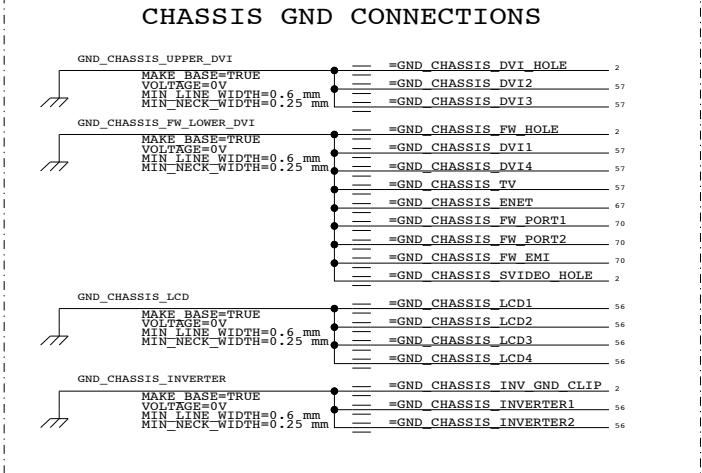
CHASSIS GND CONNECTIONS

GND_CHASSIS_UPPER_DVI
MAKE_BASE=TRUE
VOLTAGE=0V
MIN_LINE_WIDTH=0.6 mm
MIN_NECK_WIDTH=0.25 mm

=GND_CHASSIS_DVI_HOLE 2
=GND_CHASSIS_DVI2 57
=GND_CHASSIS_DVI3 57

GND_CHASSIS_FW_LOWER_DVI
MAKE_BASE=TRUE
VOLTAGE=0V
MIN_LINE_WIDTH=0.6 mm
MIN_NECK_WIDTH=0.25 mm

=GND_CHASSIS_FW_HOLE 2
=GND_CHASSIS_DVI1 57
=GND_CHASSIS_DVI4 57
=GND_CHASSIS_TV 57
=GND_CHASSIS_ENET 67
=GND_CHASSIS_FW_PORT1 70
=GND_CHASSIS_FW_PORT2 70
=GND_CHASSIS_FW_EMI 70
=GND_CHASSIS_SVIDEO_HOLE 2

GND_CHASSIS_LCD
MAKE_BASE=TRUE
VOLTAGE=0V
MIN_LINE_WIDTH=0.6 mm
MIN_NECK_WIDTH=0.25 mm

=GND_CHASSIS_LCD1 56
=GND_CHASSIS_LCD2 56
=GND_CHASSIS_LCD3 56
=GND_CHASSIS_LCD4 56

GND_CHASSIS_INVERTER
MAKE_BASE=TRUE
VOLTAGE=0V
MIN_LINE_WIDTH=0.6 mm
MIN_NECK_WIDTH=0.25 mm

=GND_CHASSIS_INV_GND_CLIP 2
=GND_CHASSIS_INVERTER1 56
=GND_CHASSIS_INVERTER2 56